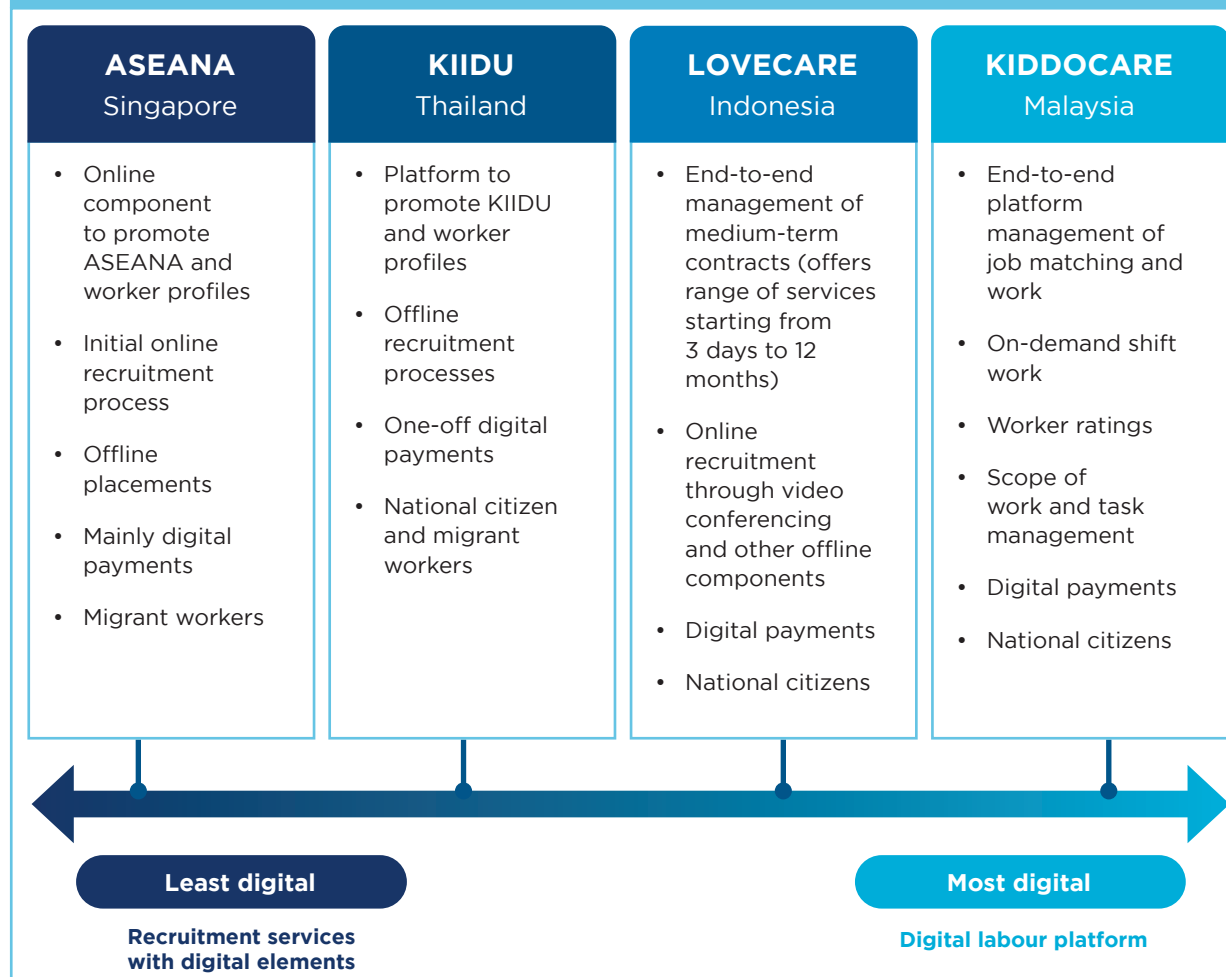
ASEANA
Singapore

- Online component to promote ASEANA and worker profiles
- Initial online recruitment process
- Offline placements
- Mainly digital payments
- Migrant workers

KIIDU
Thailand

- Platform to promote KIIDU and worker profiles
- Offline recruitment processes
- One-off digital payments
- National citizen and migrant workers

LOVECARE
Indonesia

- End-to-end management of medium-term contracts (offers range of services starting from 3 days to 12 months)
- Online recruitment through video conferencing and other offline components
- Digital payments
- National citizens

KIDDOCARE
Malaysia

- End-to-end platform management of job matching and work
- On-demand shift work
- Worker ratings
- Scope of work and task management
- Digital payments
- National citizens

Least digital

Recruitment services with digital elements

Most digital

Digital labour platform